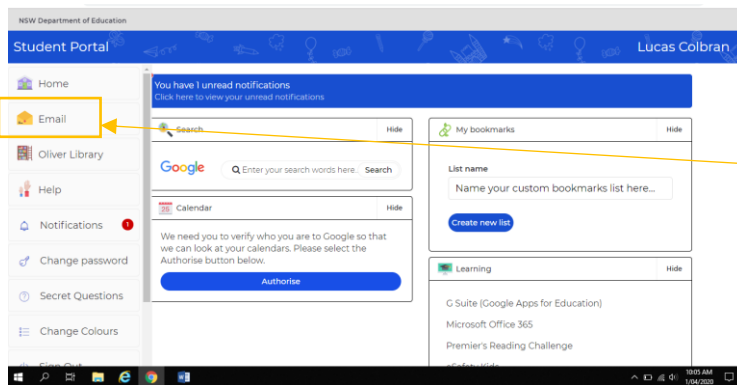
NSW Department of Education

Student Portal

Lucas Colbran

Home

Email

Oliver Library

Help

Notifications 1

Change password

Secret Questions

Change Colours

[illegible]

You have 1 unread notifications
Click here to view your unread notifications

Search
Hide

Google

Enter your search words here... Search

Calendar
Hide

We need you to verify who you are to Google so that we can look at your calendars. Please select the Authorise button below.

Authorise

My bookmarks
Hide

List name

Name your custom bookmarks list here...

Create new list

Learning
Hide

G Suite (Google Apps for Education)

Microsoft Office 365

Premier's Reading Challenge

eSafety Kids

10:05 AM
1/04/2020